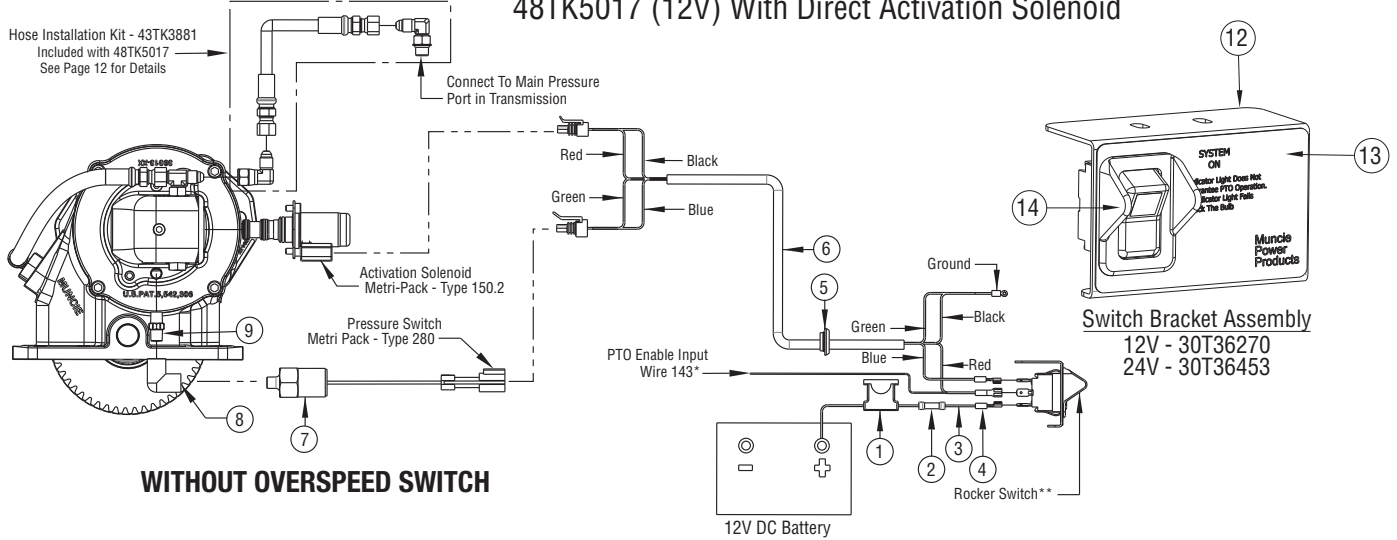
48TK5017 (12V) With Direct Activation Solenoid

Hose Installation Kit - 43TK3881
Included with 48TK5017
See Page 12 for Details

Connect To Main Pressure Port in Transmission

Red
Black
Green
Blue

Activation Solenoid
Metri-Pack - Type 150.2

6

5

Ground

Green
Black
Blue
Red

9

Pressure Switch
Metri Pack - Type 280

PTO Enable Input
Wire 143*

8

7

1

2

3

4

WITHOUT OVERSPEED SWITCH

Rocker Switch**

12V DC Battery

12

13

14

SYSTEM
ON
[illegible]icator Light Does Not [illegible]antee PTO Operation. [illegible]icator Light Fails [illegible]k The Bulb

Muncie Power Products

Switch Bracket Assembly
12V - 30T36270
24V - 30T36453